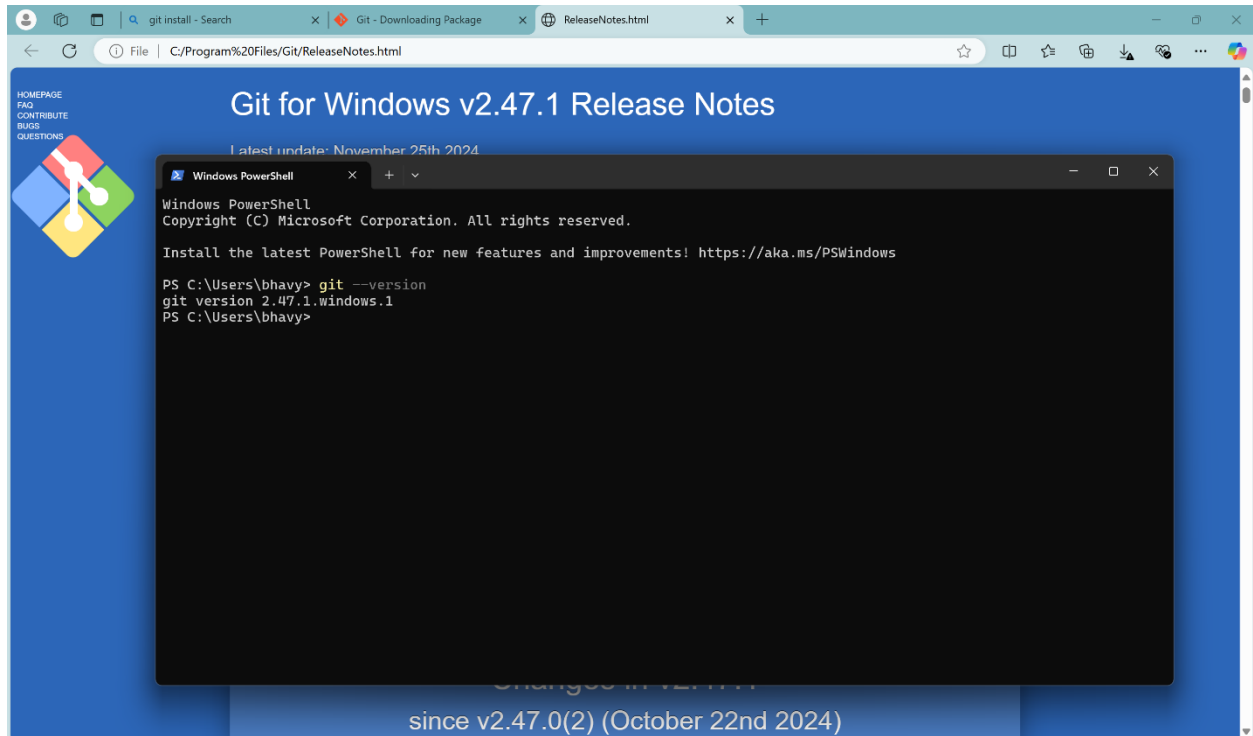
git install - Search
Git - Downloading Package
ReleaseNotes.html

File | C:/Program%20Files/Git/ReleaseNotes.html

HOMEPAGE
FAQ
CONTRIBUTE
BUGS
QUESTIONS

Git for Windows v2.47.1 Release Notes

Latest update: November 25th 2024

Windows PowerShell

Windows PowerShell
Copyright (C) Microsoft Corporation. All rights reserved.

Install the latest PowerShell for new features and improvements! https://aka.ms/PSWindows

PS C:\Users\bhavy> git --version
git version 2.47.1.windows.1
PS C:\Users\bhavy>

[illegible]

since v2.47.0(2) (October 22nd 2024)